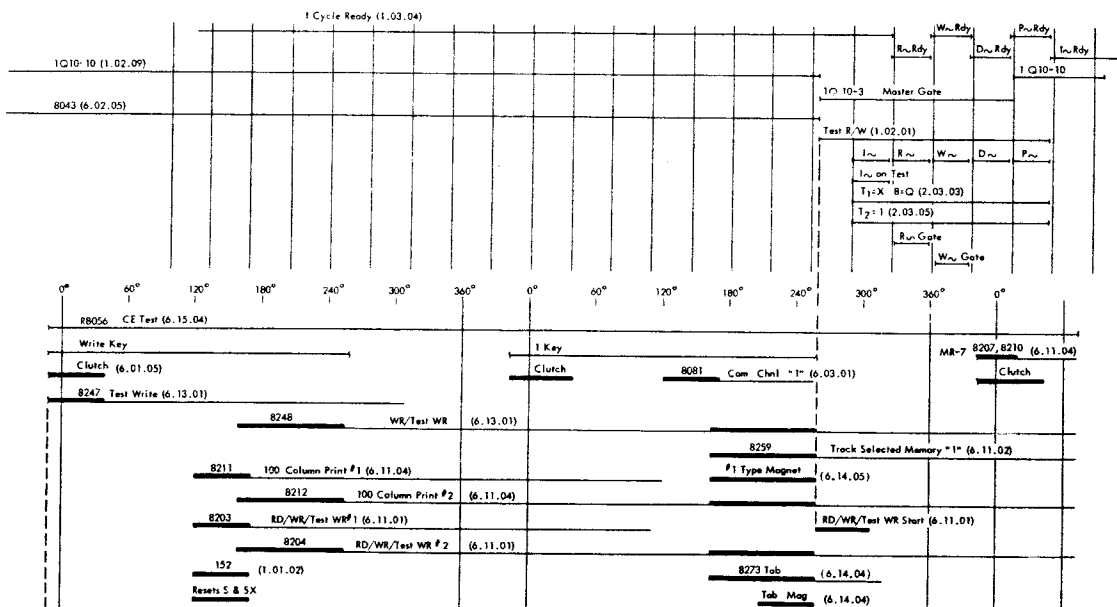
I Cycle Ready (1.03.04)

W~ Rdy
P~ Rdy
R~ Rdy
D~ Rdy
I~ Rdy

1Q10-10 (1.02.09)
1 Q10-10

1Q 10-3 Master Gate

8043 (6.02.05)

Test R/W (1.02.01)

I~
R~
W~
D~
P~

I~ on Test
$T_1$=X B=Q (2.03.03)
$T_2$=1 (2.03.05)
R~ Gate
W~ Gate

0° 60° 120° 180° 240° 300° 360° 0° 60° 120° 180° 240° 300° 360° 0°

R8056 CE Test (6.15.04)

Write Key
I Key
MR-7 8207, 8210 (6.11.04)

Clutch (6.01.05)
Clutch
8081 Cam Chnl "1" (6.03.01)
Clutch

8247 Test Write (6.13.01)

8248 WR/Test WR (6.13.01)

8259 Track Selected Memory "1" (6.11.02)

8211 100 Column Print #1 (6.11.04)
#1 Type Magnet (6.14.05)

8212 100 Column Print #2 (6.11.04)

8203 RD/WR/Test WR #1 (6.11.01)
RD/WR/Test WR Start (6.11.01)

8204 RD/WR/Test WR #2 (6.11.01)

152 (1.01.02)
8273 Tab (6.14.04)

Resets S & SX
Tab Mag (6.14.04)